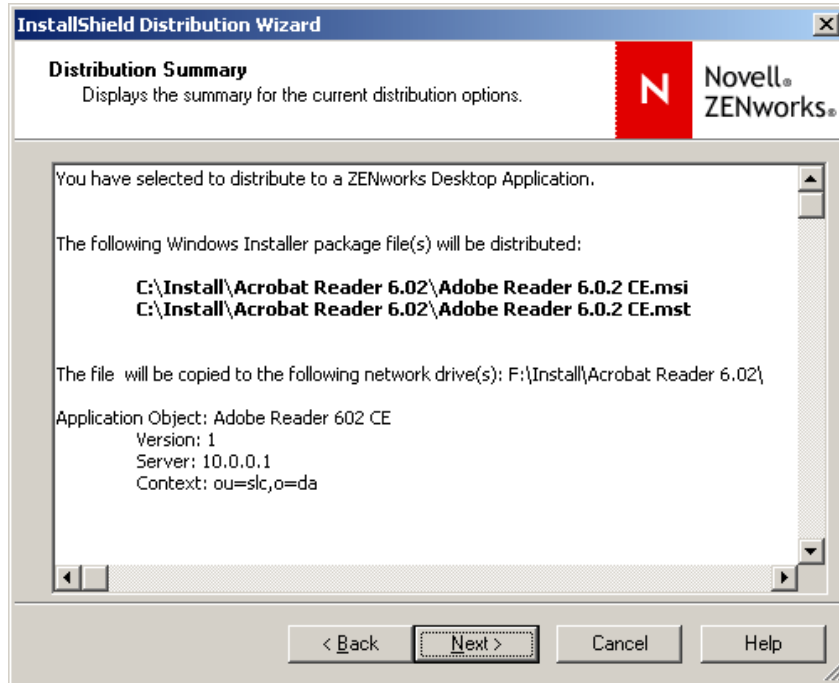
InstallShield Distribution Wizard

Distribution Summary
Displays the summary for the current distribution options.

N
Novell®
ZENworks®

You have selected to distribute to a ZENworks Desktop Application.

The following Windows Installer package file(s) will be distributed:

C:\Install\Acrobat Reader 6.02\Adobe Reader 6.0.2 CE.msi
C:\Install\Acrobat Reader 6.02\Adobe Reader 6.0.2 CE.mst

The file will be copied to the following network drive(s): F:\Install\Acrobat Reader 6.02\

Application Object: Adobe Reader 602 CE
Version: 1
Server: 10.0.0.1
Context: ou=slc,o=da

< Back
Next >
Cancel
Help